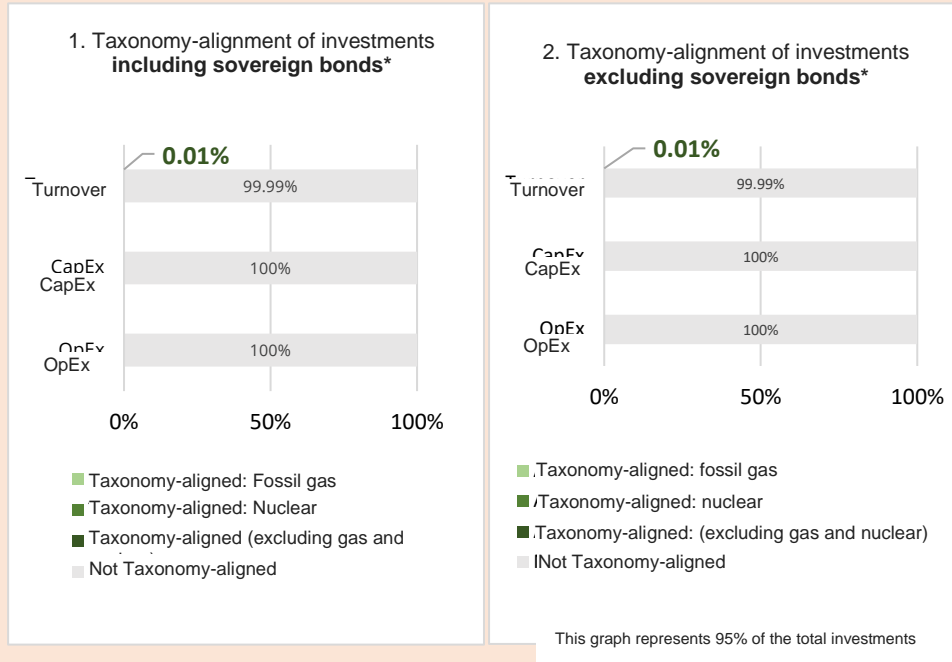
1. Taxonomy-alignment of investments **including sovereign bonds***

0.01%

Turnover 99.99%

CapEx
CapEx 100%

OpEx
OpEx 100%

0% 50% 100%

Taxonomy-aligned: Fossil gas
Taxonomy-aligned: Nuclear
Taxonomy-aligned (excluding gas and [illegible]
Not Taxonomy-aligned

2. Taxonomy-alignment of investments **excluding sovereign bonds***

0.01%

Turnover 99.99%

CapEx
CapEx 100%

OpEx
OpEx 100%

0% 50% 100%

Taxonomy-aligned: fossil gas
Taxonomy-aligned: nuclear
Taxonomy-aligned: (excluding gas and nuclear)
Not Taxonomy-aligned

This graph represents 95% of the total investments